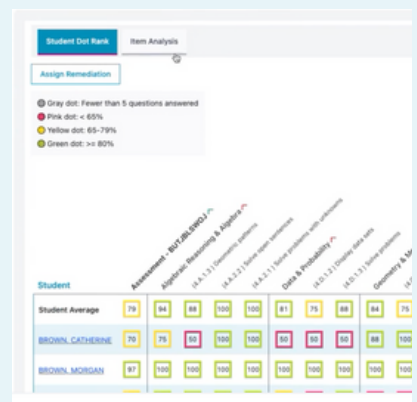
Student Dot Rank
Item Analysis
Assign Remediation
Gray dot: Fewer than 5 questions answered
Pink dot: < 65%
Yellow dot: 65-79%
Green dot: >= 80%
Student
Assessment - BUT.rBLSWOJ
Algebraic Reasoning & Algebra
(4.A.1.3) Geometric patterns
(4.A.2.2) Solve open sentences
(4.A.2.1) Solve problems with unknowns
Data & Probability
(4.D.1.2) Display data sets
(4.D.1.1) Solve problems
Geometry & M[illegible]
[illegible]

| Student Average | 79 | 94 | 88 | 100 | 100 | 81 | 75 | 88 | 84 | 75 |
|---|---|---|---|---|---|---|---|---|---|---|
| BROWN, CATHERINE | 70 | 75 | 50 | 100 | 100 | 50 | 50 | 50 | 88 | 100 |
| BROWN, MORGAN | 97 | 100 | 100 | 100 | 100 | 100 | 100 | 100 | 100 | 100 |